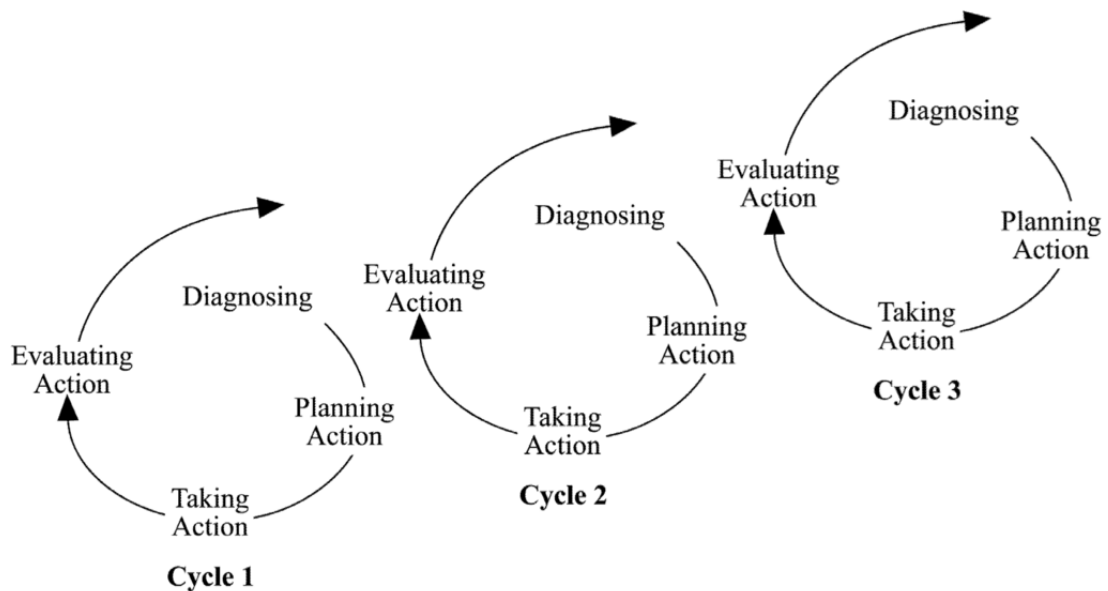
Diagnosing

Planning Action

Taking Action

Evaluating Action

Cycle 1

Diagnosing

Planning Action

Taking Action

Evaluating Action

Cycle 2

Diagnosing

Planning Action

Taking Action

Evaluating Action

Cycle 3